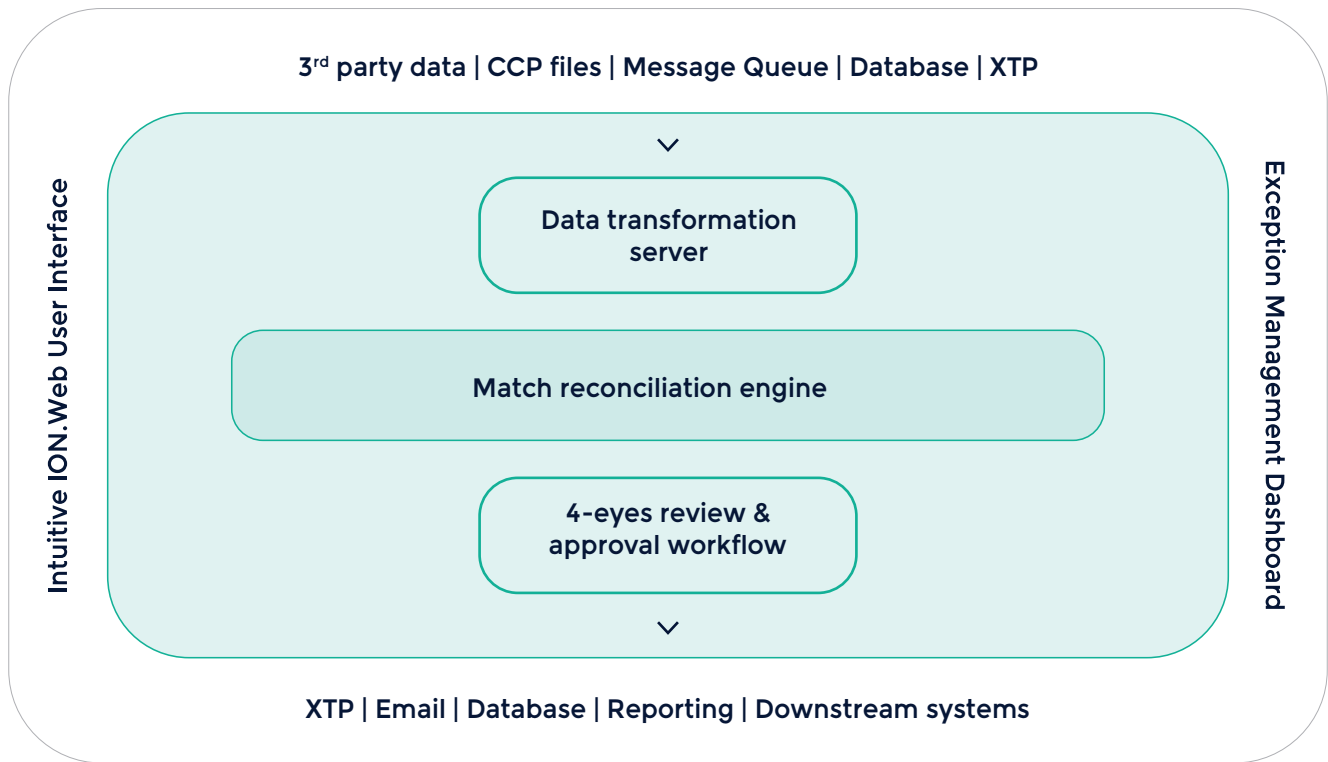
3$^{rd}$ party data | CCP files | Message Queue | Database | XTP

Intuitive ION.Web User Interface

Data transformation server

Match reconciliation engine

4-eyes review & approval workflow

Exception Management Dashboard

XTP | Email | Database | Reporting | Downstream systems